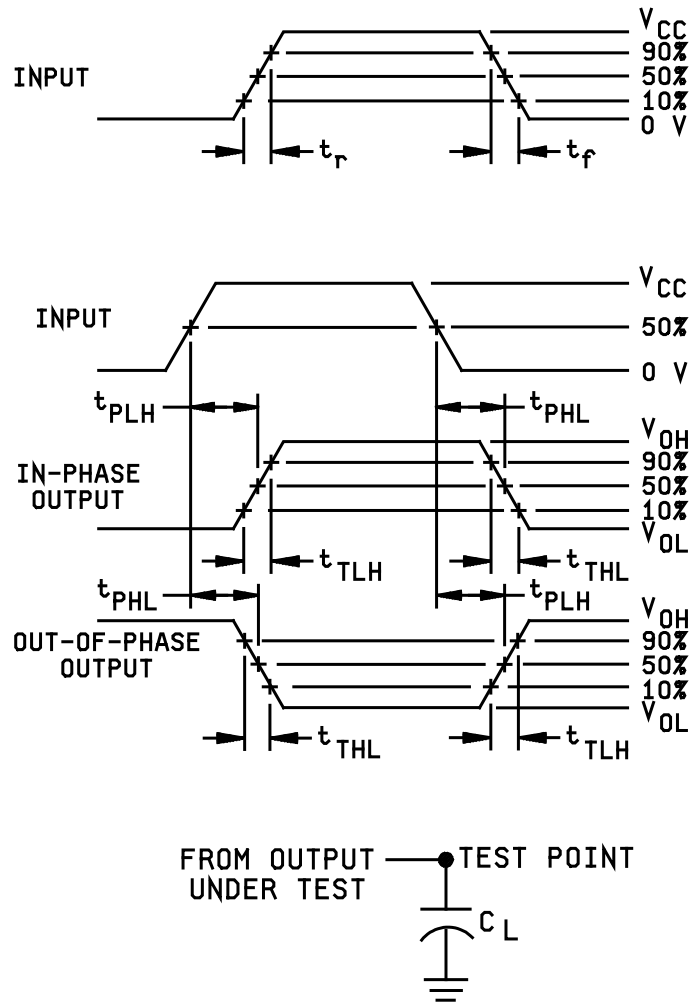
INPUT

$V_{CC}$
90%
50%
10%
0 V

$t_r$
$t_f$

INPUT

$V_{CC}$
50%
0 V

$t_{PLH}$
$t_{PHL}$

IN-PHASE OUTPUT

$V_{OH}$
90%
50%
10%
$V_{OL}$

$t_{TLH}$
$t_{THL}$

$t_{PHL}$
$t_{PLH}$

OUT-OF-PHASE OUTPUT

$V_{OH}$
90%
50%
10%
$V_{OL}$

$t_{THL}$
$t_{TLH}$

FROM OUTPUT UNDER TEST
TEST POINT
$C_L$